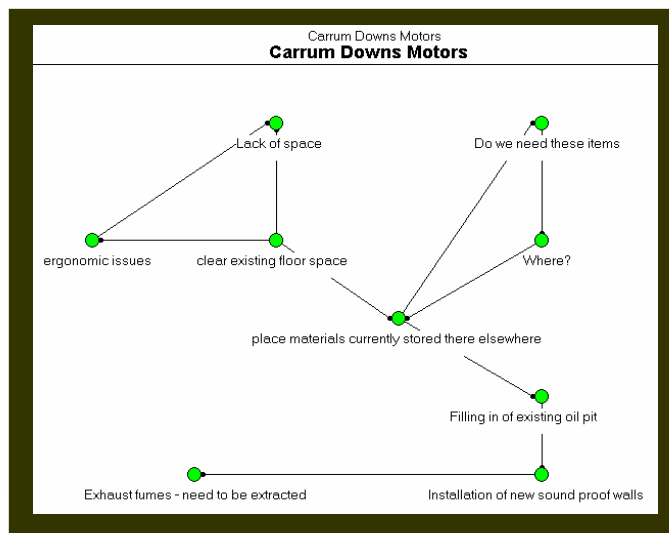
Carrum Downs Motors
**Carrum Downs Motors**

Lack of space

Do we need these items

ergonomic issues

clear existing floor space

Where?

place materials currently stored there elsewhere

Filling in of existing oil pit

Exhaust fumes - need to be extracted

Installation of new sound proof walls